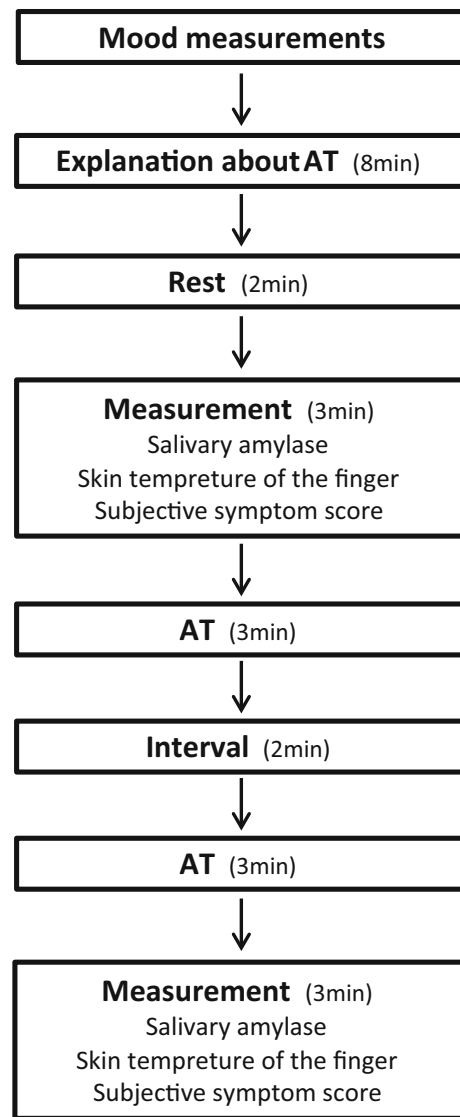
Mood measurements

Explanation about AT (8min)

Rest (2min)

Measurement (3min)
Salivary amylase
Skin tempreture of the finger
Subjective symptom score

AT (3min)

Interval (2min)

AT (3min)

Measurement (3min)
Salivary amylase
Skin tempreture of the finger
Subjective symptom score